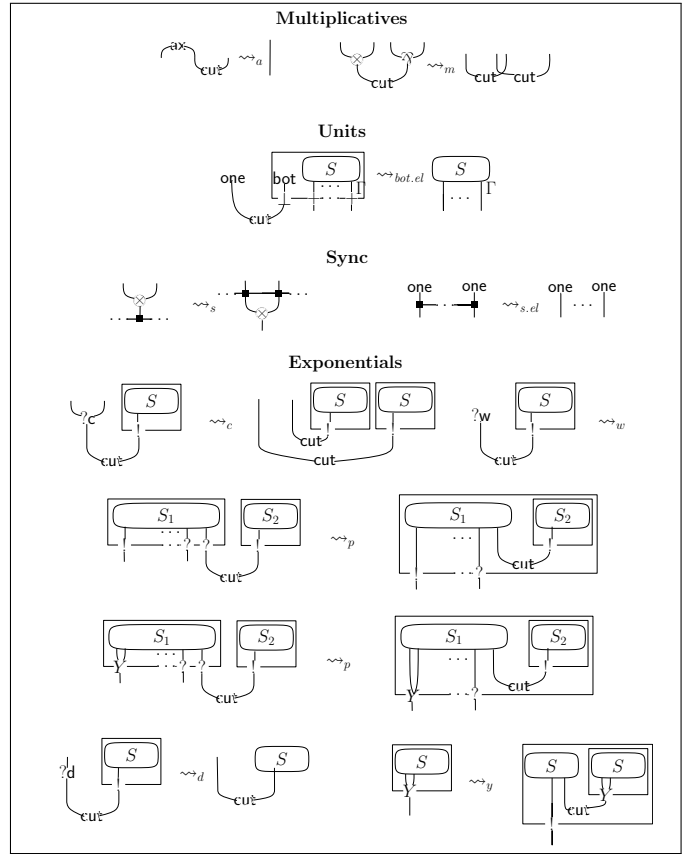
**Multiplicatives**

ax cut $\rightsquigarrow_a$

$\otimes$ $⅋$ cut $\rightsquigarrow_m$ cut cut

**Units**

one bot $S$ $\cdots$ $\Gamma$ cut $\rightsquigarrow_{bot.el}$ $S$ $\cdots$ $\Gamma$

**Sync**

$\otimes$ $\rightsquigarrow_s$ $\otimes$

one one $\rightsquigarrow_{s.el}$ one $\cdots$ one

**Exponentials**

?c $S$ cut $\rightsquigarrow_c$ $S$ $S$ cut cut

?w $S$ cut $\rightsquigarrow_w$

$S_1$ $\cdots$ ? ? $S_2$ cut $\rightsquigarrow_p$ $S_1$ $\cdots$ $S_2$ cut ?

$S_1$ Y $\cdots$ ? ? $S_2$ cut $\rightsquigarrow_p$ $S_1$ $\cdots$ $S_2$ Y ? cut

?d $S$ cut $\rightsquigarrow_d$ $S$ cut

$S$ Y $\rightsquigarrow_y$ $S$ $S$ Y cut